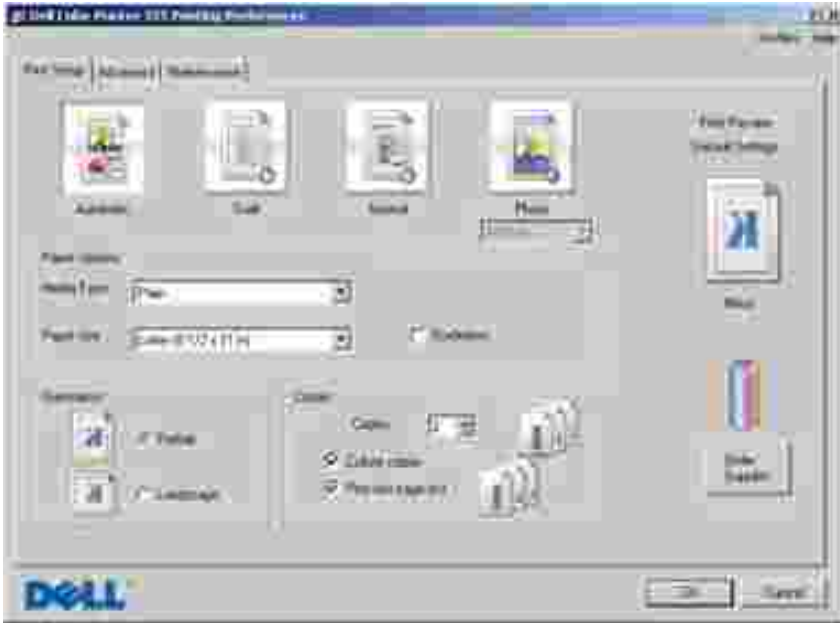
Dell Color Printer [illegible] Printing Preferences

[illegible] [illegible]

Print Setup | Advanced | Maintenance

Automatic

Draft

Normal

Photo

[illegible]

Print Preview

Default Settings

Photo

Paper Options

Media Type: Plain

Paper Size: Letter 8 1/2 x 11 in

Borderless

Orientation

Portrait

Landscape

Copies

Copies: 1

Collate copies

Print last page first

Order Supplies

DELL

OK

Cancel